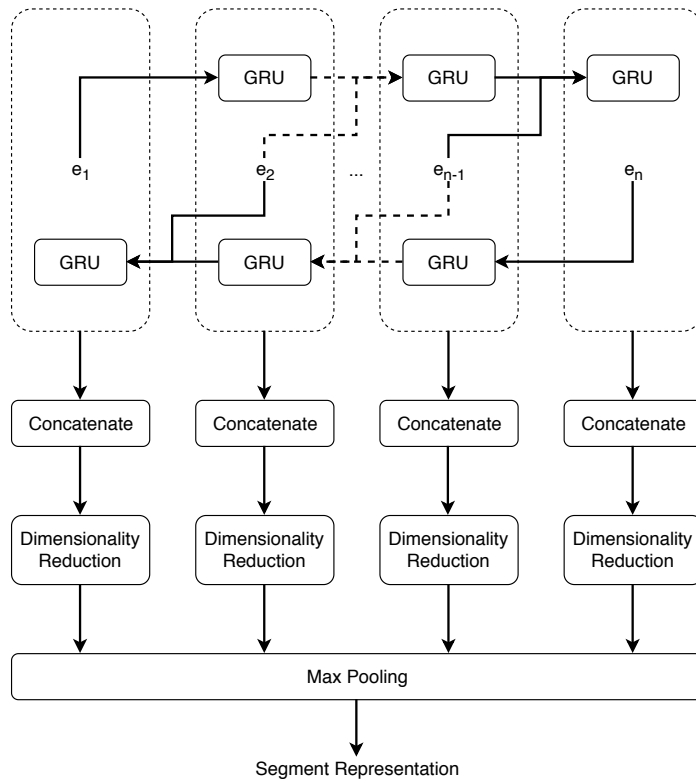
GRU

GRU

GRU

$e_1$

$e_2$

...

$e_{n-1}$

$e_n$

GRU

GRU

GRU

Concatenate

Concatenate

Concatenate

Concatenate

Dimensionality Reduction

Dimensionality Reduction

Dimensionality Reduction

Dimensionality Reduction

Max Pooling

Segment Representation